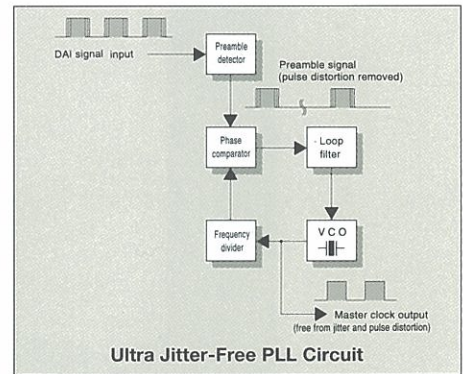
DAI signal input

Preamble detector

Preamble signal (pulse distortion removed)

Phase comparator

Loop filter

Frequency divider

VCO

Master clock output (free from jitter and pulse distortion)

Ultra Jitter-Free PLL Circuit